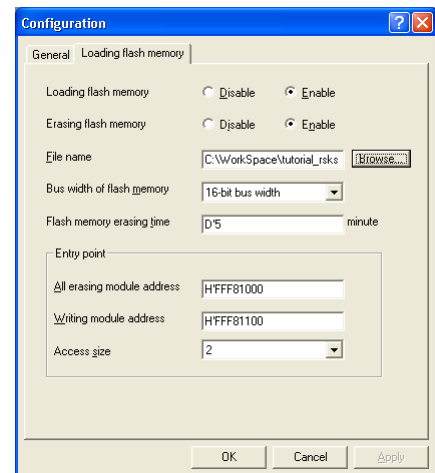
Configuration

General | Loading flash memory

Loading flash memory ○ Disable ● Enable

Erasing flash memory ○ Disable ● Enable

File name C:\WorkSpace\tutorial_rsks Browse...

Bus width of flash memory 16-bit bus width

Flash memory erasing time D'5 minute

Entry point

All erasing module address H'FFF81000

Writing module address H'FFF81100

Access size 2

OK Cancel Apply